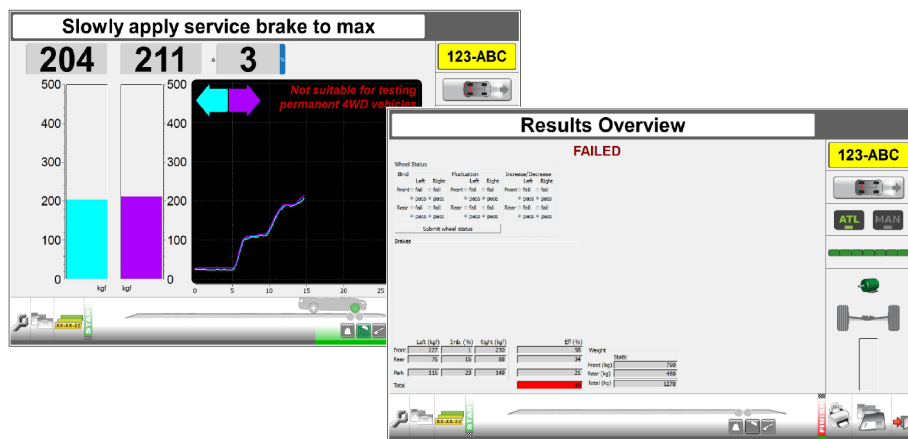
Slowly apply service brake to max

204 211 3 %

123-ABC

500
400
300
200
100
0

kgf kgf

500
400
300
200
100
0

0 5 10 15 20 25

Not suitable for testing permanent 4WD vehicles

XX-XX-22

START

Results Overview

FAILED

123-ABC

ATL MAN

Wheel Status

Bind
Left Right
Front fail fail
pass pass
Rear fail fail
pass pass

Fluctuation
Left Right
Front fail fail
pass pass
Rear fail fail
pass pass

Increase/Decrease
Left Right
Front fail fail
pass pass
Rear fail fail
pass pass

Submit wheel status

Brakes

| | Left (kgf) | Imb. (%) | Right (kgf) | Eff (%) |
|---|---|---|---|---|
| Front | 227 | 1 | 230 | 56 |
| Rear | 75 | 15 | 88 | 34 |
| Park | 115 | 23 | 149 | 21 |
| Total | | | | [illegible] |

Weight
Static
Front (kg) 790
Rear (kg) 489
Total (kg) 1279

XX-XX-22

START

FINISH